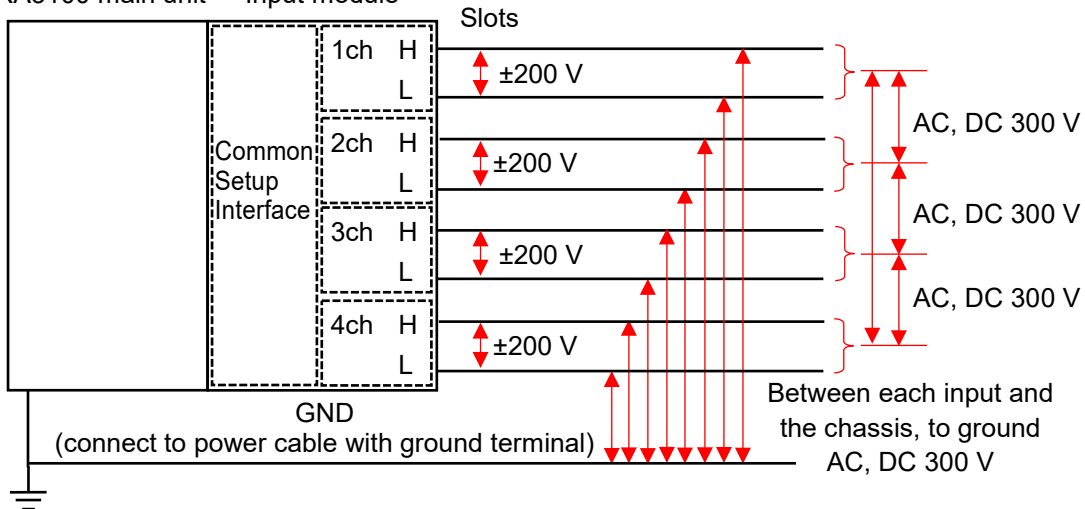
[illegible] main unit Input module

Slots

Common Setup Interface

1ch H L
±200 V

2ch H L
±200 V

3ch H L
±200 V

4ch H L
±200 V

AC, DC 300 V

AC, DC 300 V

AC, DC 300 V

GND
(connect to power cable with ground terminal)

Between each input and the chassis, to ground AC, DC 300 V